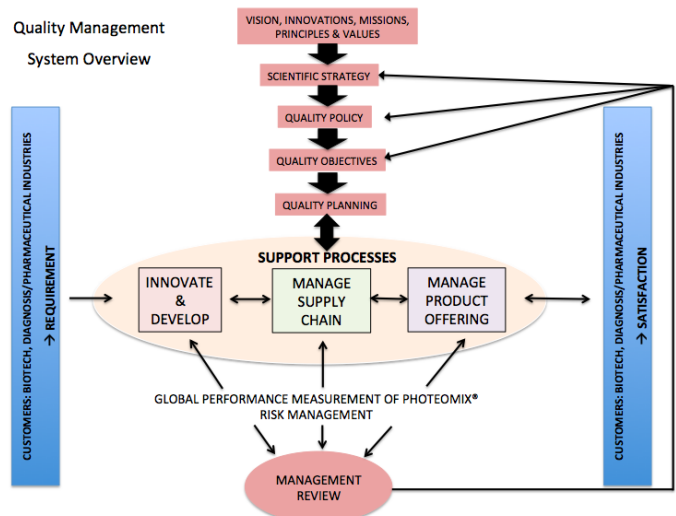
Quality Management
System Overview

VISION, INNOVATIONS, MISSIONS, PRINCIPLES & VALUES

SCIENTIFIC STRATEGY

QUALITY POLICY

QUALITY OBJECTIVES

QUALITY PLANNING

SUPPORT PROCESSES

CUSTOMERS: BIOTECH, DIAGNOSIS/PHARMACEUTICAL INDUSTRIES → REQUIREMENT

INNOVATE & DEVELOP

MANAGE SUPPLY CHAIN

MANAGE PRODUCT OFFERING

CUSTOMERS: BIOTECH, DIAGNOSIS/PHARMACEUTICAL INDUSTRIES → SATISFACTION

GLOBAL PERFORMANCE MEASUREMENT OF PHOTEOMIX®
RISK MANAGEMENT

MANAGEMENT REVIEW